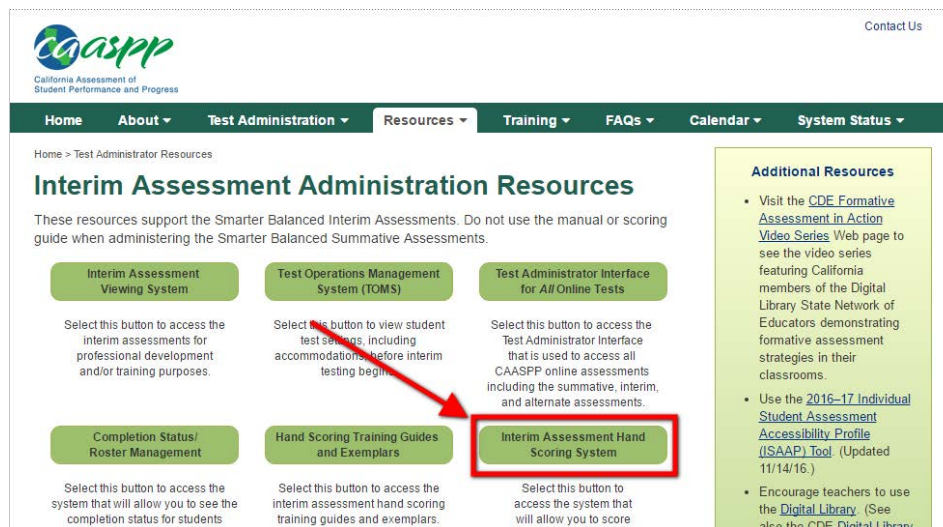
Contact Us

caaspp
California Assessment of Student Performance and Progress

Home
About ▾
Test Administration ▾
Resources ▾
Training ▾
FAQs ▾
Calendar ▾
System Status ▾

Home > Test Administrator Resources

Interim Assessment Administration Resources

These resources support the Smarter Balanced Interim Assessments. Do not use the manual or scoring guide when administering the Smarter Balanced Summative Assessments.

Interim Assessment Viewing System

Select this button to access the interim assessments for professional development and/or training purposes.

Test Operations Management System (TOMS)

Select this button to view student test settings, including accommodations, before interim testing begins.

Test Administrator Interface for *All* Online Tests

Select this button to access the Test Administrator Interface that is used to access all CAASPP online assessments including the summative, interim, and alternate assessments.

Completion Status/ Roster Management

Select this button to access the system that will allow you to see the completion status for students

Hand Scoring Training Guides and Exemplars

Select this button to access the interim assessment hand scoring training guides and exemplars.

Interim Assessment Hand Scoring System

Select this button to access the system that will allow you to score

Additional Resources

• Visit the CDE Formative Assessment in Action Video Series Web page to see the video series featuring California members of the Digital Library State Network of Educators demonstrating formative assessment strategies in their classrooms.

• Use the 2016–17 Individual Student Assessment Accessibility Profile (ISAAP) Tool. (Updated 11/14/16.)

• Encourage teachers to use the Digital Library. (See also the CDE Digital Library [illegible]